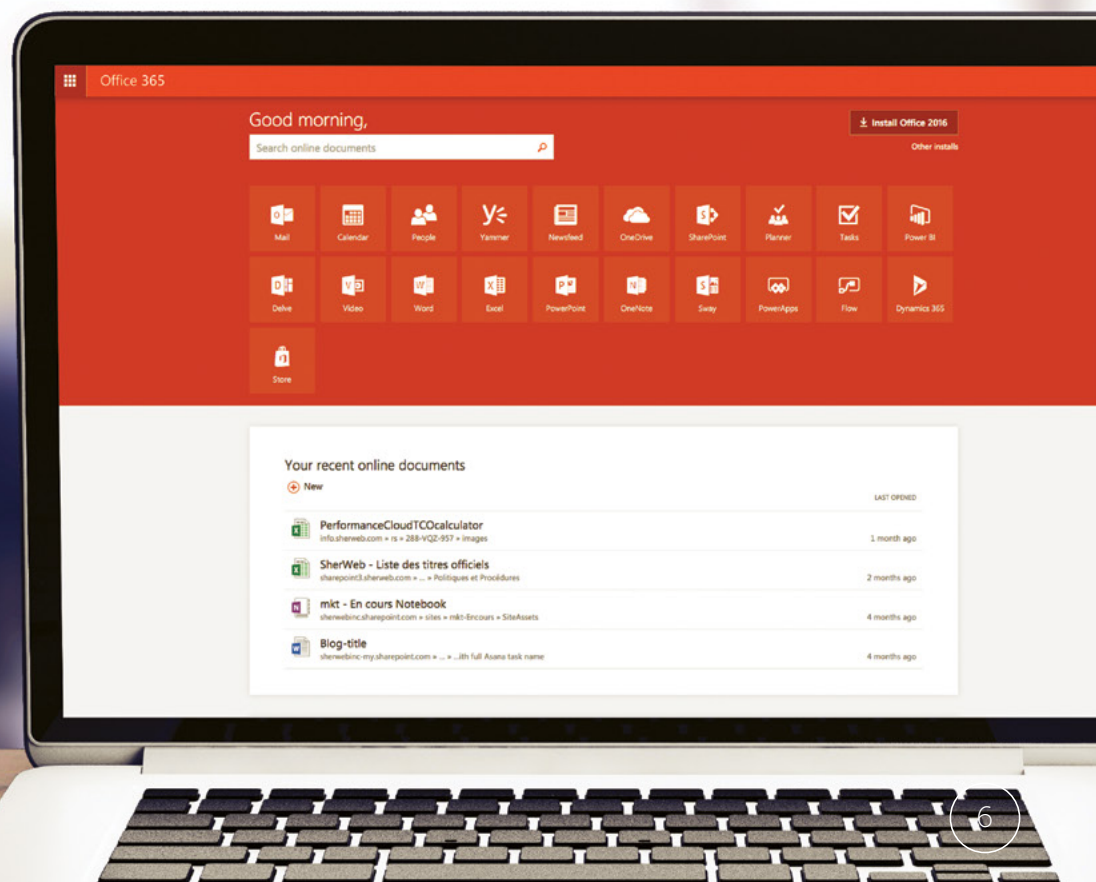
Office 365

Good morning,

Search online documents

Install Office 2016

Other installs

Mail
Calendar
People
Yammer
Newsfeed
OneDrive
SharePoint
Planner
Tasks
Power BI
Delve
Video
Word
Excel
PowerPoint
OneNote
Sway
PowerApps
Flow
Dynamics 365
Store

Your recent online documents

New

LAST OPENED

PerformanceCloudTCOcalculator
info.sherweb.com » rs » 288-VQZ-957 » images
1 month ago

SherWeb - Liste des titres officiels
sharepoint3.sherweb.com » ... » Politiques et Procédures
2 months ago

mkt - En cours Notebook
sherwebinc.sharepoint.com » sites » mkt-Encours » SiteAssets
4 months ago

Blog-title
sherwebinc-my.sharepoint.com » ... » ...ith full Asana task name
4 months ago

6